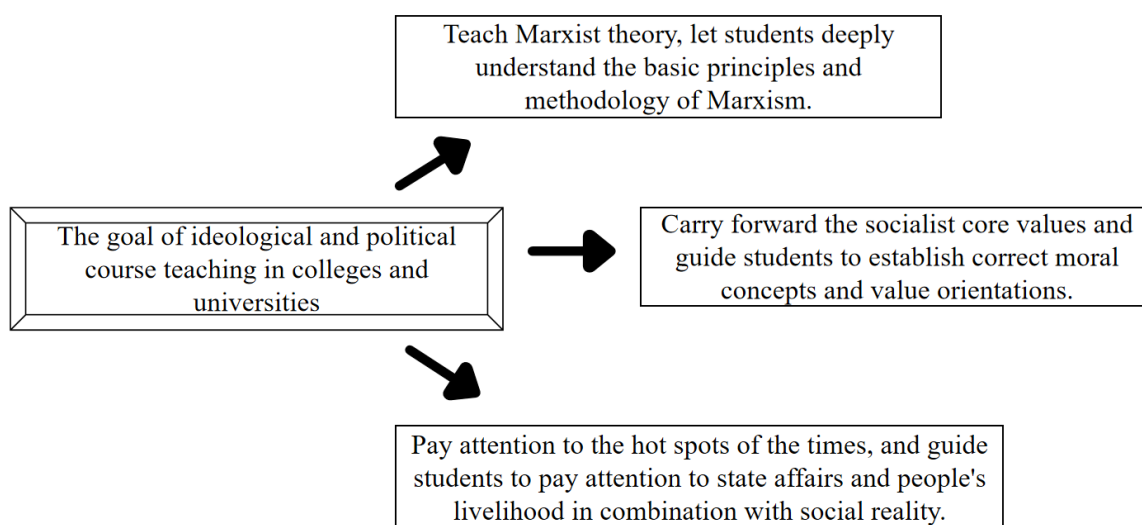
Teach Marxist theory, let students deeply understand the basic principles and methodology of Marxism.

The goal of ideological and political course teaching in colleges and universities

Carry forward the socialist core values and guide students to establish correct moral concepts and value orientations.

Pay attention to the hot spots of the times, and guide students to pay attention to state affairs and people's livelihood in combination with social reality.